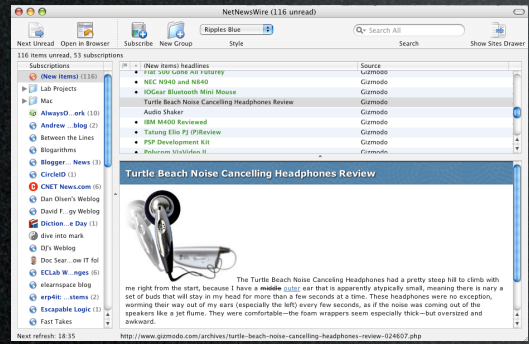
NetNewsWire (116 unread)

Next Unread Open in Browser Subscribe New Group Ripples Blue Style Search All Search Show Sites Drawer

116 items unread, 53 subscriptions

Subscriptions

(New items) (116)
Lab Projects
Mac
AlwaysO...ork (10)
Andrew ...blog (2)
Between the Lines
Blogarithms
Blogger... News (3)
CircleID (1)
CNET News.com (6)
Dan Olsen's Weblog
David F...gy Weblog
Diction...e Day (1)
dive into mark
DJ's Weblog
Doc Sear...ow IT fol
ECLab W...nges (6)
elearnspace blog
erp4it: ...stems (2)
Escapable Logic (1)
Fast Takes

| (New items) headlines | Source |
|---|---|
| Flat 500 Gone All Futurey | Gizmodo |
| NEC N940 and N840 | Gizmodo |
| IOGear Bluetooth Mini Mouse | Gizmodo |
| Turtle Beach Noise Cancelling Headphones Review | Gizmodo |
| Audio Shaker | Gizmodo |
| IBM M400 Reviewed | Gizmodo |
| Tatung Elio PJ (P)Review | Gizmodo |
| PSP Development Kit | Gizmodo |
| Polycom ViaVideo II | Gizmodo |

Turtle Beach Noise Cancelling Headphones Review

The Turtle Beach Noise Canceling Headphones had a pretty steep hill to climb with me right from the start, because I have a middle outer ear that is apparently atypically small, meaning there is nary a set of buds that will stay in my head for more than a few seconds at a time. These headphones were no exception, worming their way out of my ears (especially the left) every few seconds, as if the noise was coming out of the speakers like a jet flume. They were comfortable—the foam wrappers seem especially thick—but oversized and awkward.

Next refresh: 18:35

http://www.gizmodo.com/archives/turtle-beach-noise-cancelling-headphones-review-024607.php